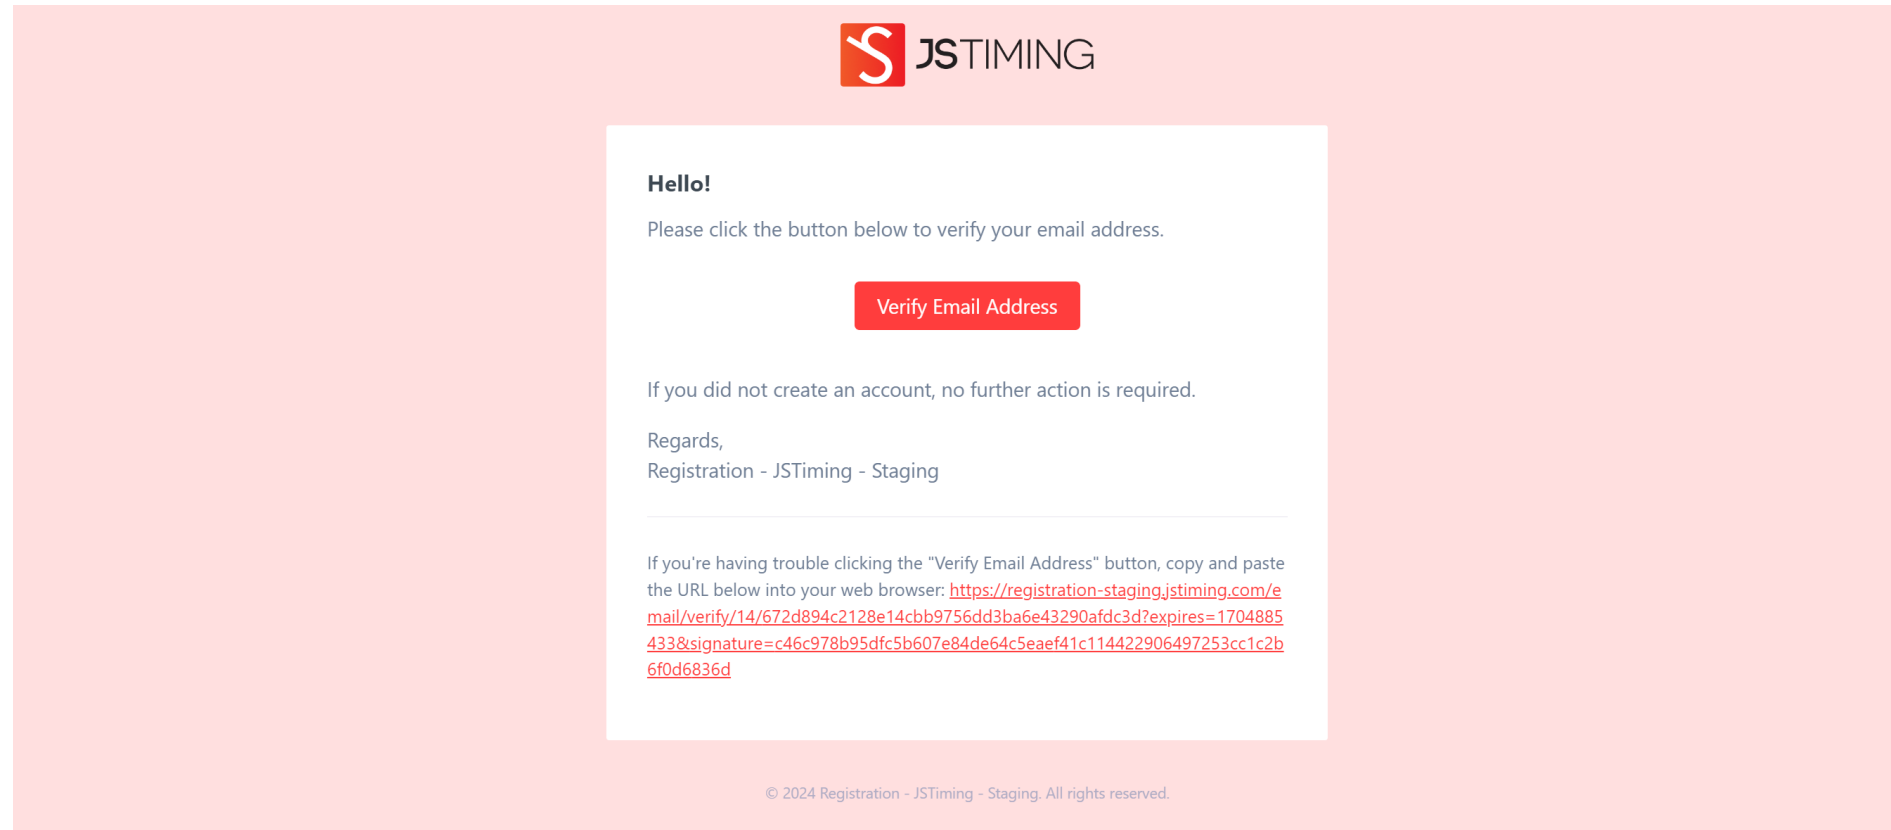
S JSTIMING

Hello!

Please click the button below to verify your email address.

Verify Email Address

If you did not create an account, no further action is required.

Regards,
Registration - JSTiming - Staging

If you're having trouble clicking the "Verify Email Address" button, copy and paste the URL below into your web browser: https://registration-staging.jstiming.com/email/verify/14/672d894c2128e14cbb9756dd3ba6e43290afdc3d?expires=1704885433&signature=c46c978b95dfc5b607e84de64c5eaef41c114422906497253cc1c2b6f0d6836d

© 2024 Registration - JSTiming - Staging. All rights reserved.